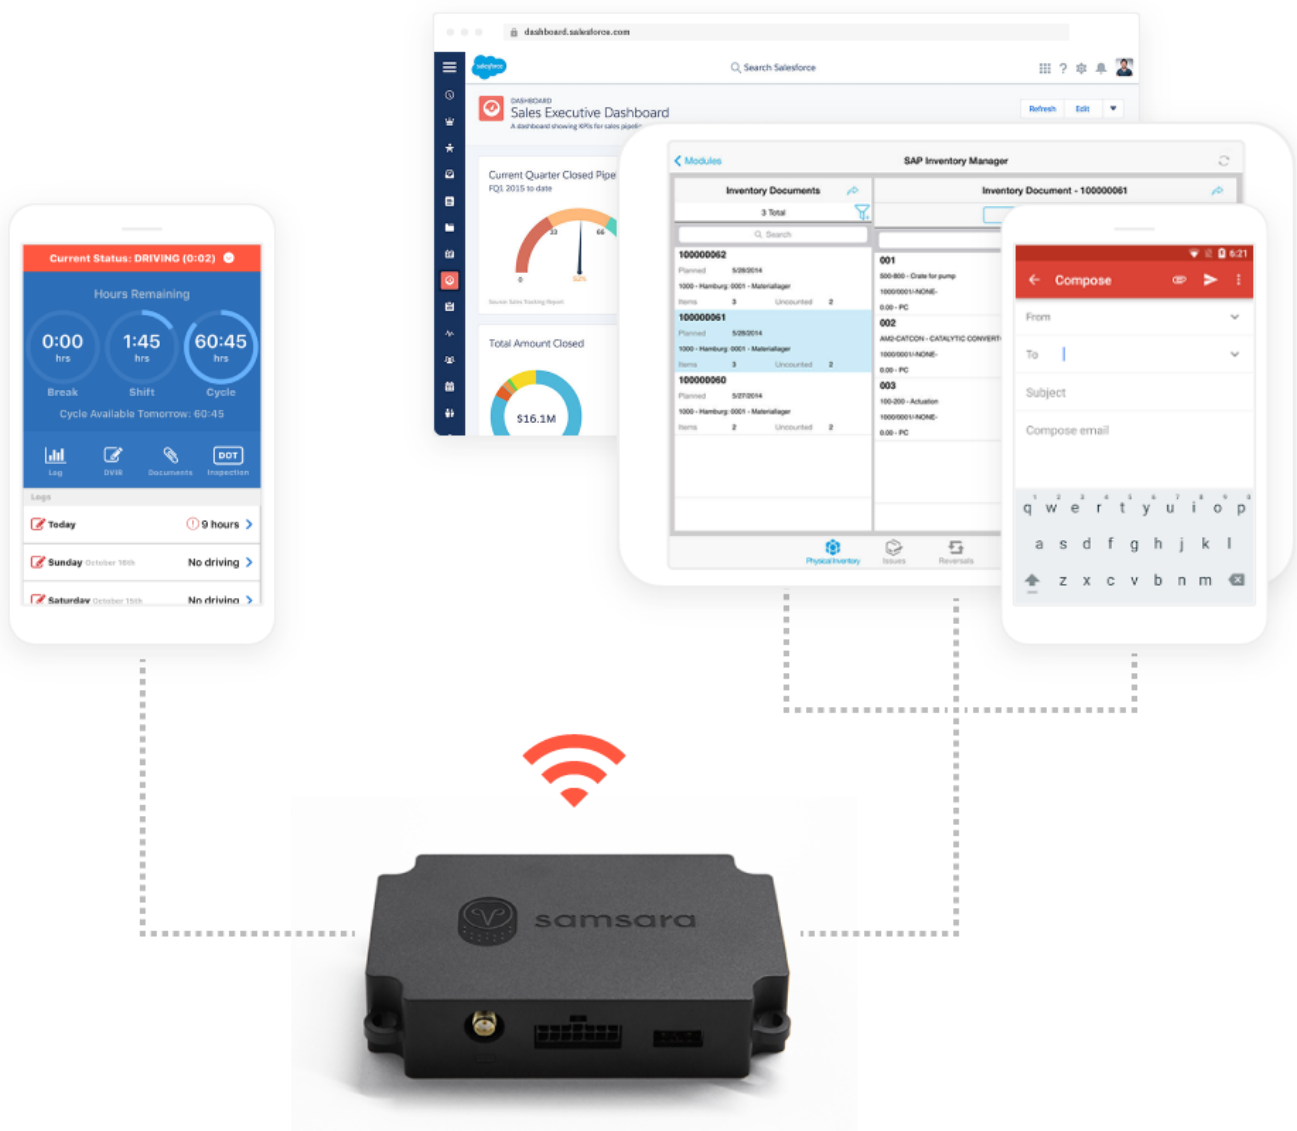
dashboard.salesforce.com

Search Salesforce

DASHBOARD
Sales Executive Dashboard
A dashboard showing KPIs for sales pipeline

Refresh Edit

Current Quarter Closed Pipe
FQ1 2015 to date

Total Amount Closed

$16.1M

Modules SAP Inventory Manager

Inventory Documents
3 Total
Search

100000062
Planned 5/28/2014
1000 - Hamburg: 0001 - Materiallager
Items 3 Uncounted 2

100000061
Planned 5/28/2014
1000 - Hamburg: 0001 - Materiallager
Items 3 Uncounted 2

100000060
Planned 5/27/2014
1000 - Hamburg: 0001 - Materiallager
Items 2 Uncounted 2

Inventory Document - 100000061

001
500-800 - Crate for pump
1000/0001/-NONE-
0.00 - PC

002
AM2-CATCON - CATALYTIC CONVERT
1000/0001/-NONE-
0.00 - PC

003
100-200 - Actuation
1000/0001/-NONE-
0.00 - PC

Physical Inventory Issues Reversals

6:21
Compose
From
To
Subject
Compose email

q w e r t y u i o p
a s d f g h j k l
z x c v b n m

Current Status: DRIVING (0:02)
Hours Remaining
0:00 hrs Break
1:45 hrs Shift
60:45 hrs Cycle
Cycle Available Tomorrow: 60:45
Log DVIR Documents DOT Inspection
Logs
Today 9 hours
Sunday October 16th No driving
Saturday October 15th No driving

samsara